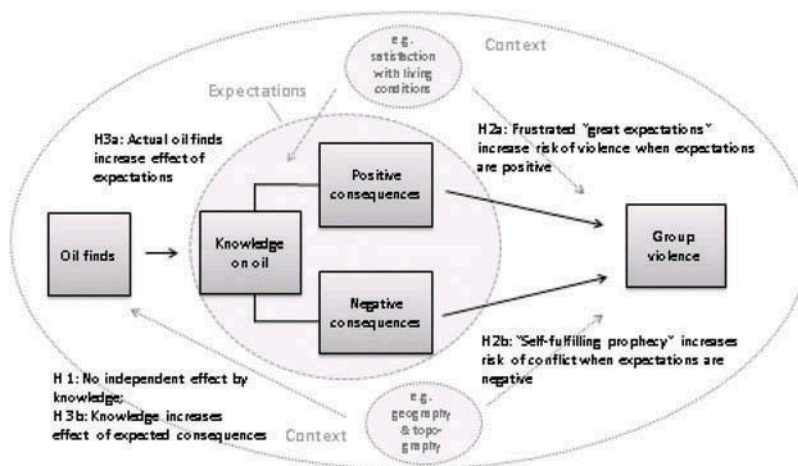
e.g. satisfaction with living conditions

Context

Expectations

H3a: Actual oil finds increase effect of expectations

H2a: Frustrated "great expectations" increase risk of violence when expectations are positive

Positive consequences

Oil finds

Knowledge on oil

Group violence

Negative consequences

H2b: "Self-fulfilling prophecy" increases risk of conflict when expectations are negative

H 1: No independent effect by knowledge;
H 3b: Knowledge increases effect of expected consequences

Context

e.g. geography & topography